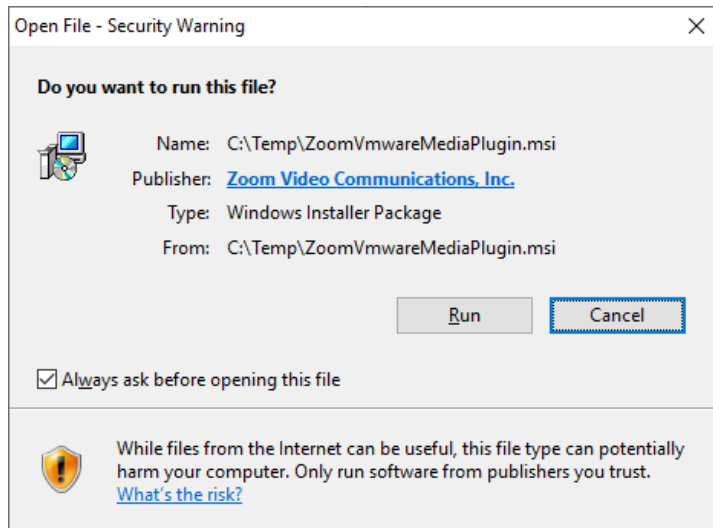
Open File - Security Warning

×

Do you want to run this file?

Name: C:\Temp\ZoomVmwareMediaPlugin.msi

Publisher: Zoom Video Communications, Inc.

Type: Windows Installer Package

From: C:\Temp\ZoomVmwareMediaPlugin.msi

Run

Cancel

Always ask before opening this file

While files from the Internet can be useful, this file type can potentially harm your computer. Only run software from publishers you trust. What's the risk?